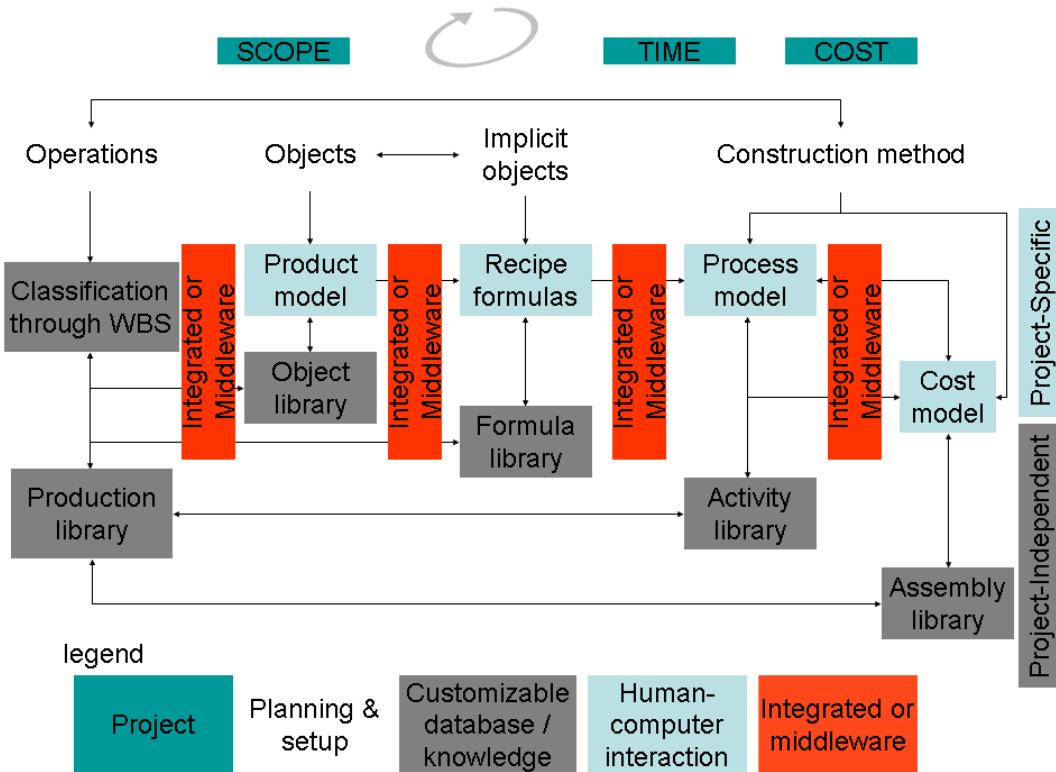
SCOPE

TIME

COST

Operations

Objects

Implicit objects

Construction method

Project-Specific

Classification through WBS

Integrated or Middleware

Product model

Object library

Integrated or Middleware

Recipe formulas

Formula library

Integrated or Middleware

Process model

Integrated or Middleware

Cost model

Project-Independent

Production library

Activity library

Assembly library

legend

Project

Planning & setup

Customizable database / knowledge

Human-computer interaction

Integrated or middleware